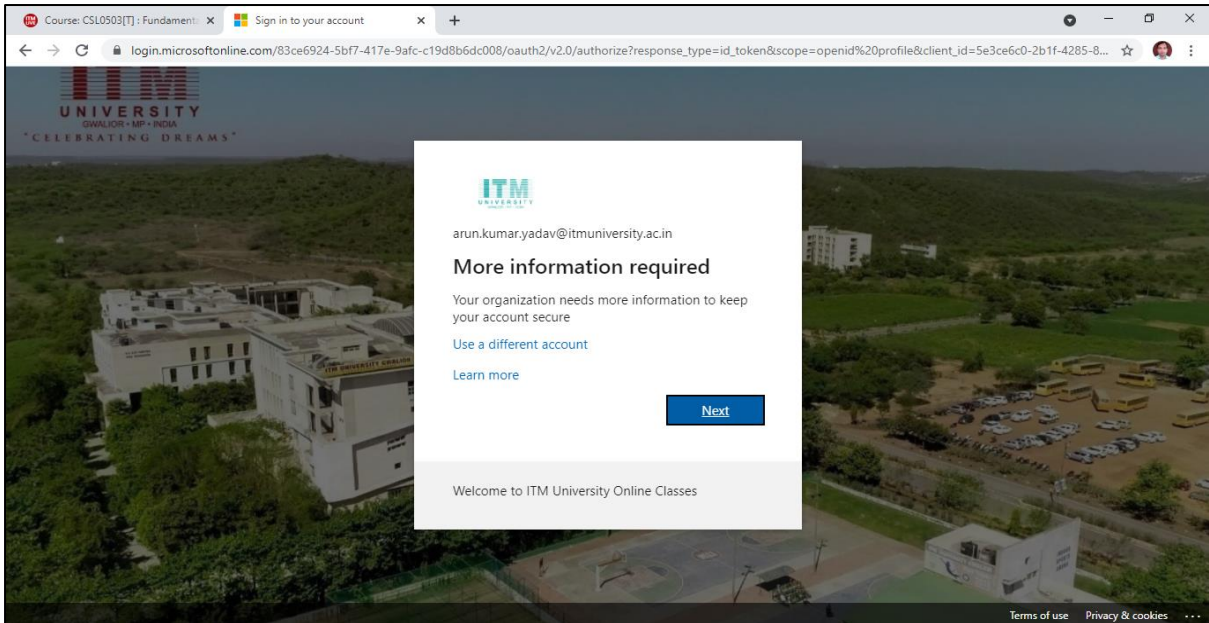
Course: CSL0503[T] : Fundamenta ×
Sign in to your account ×
+

login.microsoftonline.com/83ce6924-5bf7-417e-9afc-c19d8b6dc008/oauth2/v2.0/authorize?response_type=id_token&scope=openid%20profile&client_id=5e3ce6c0-2b1f-4285-8...

UNIVERSITY
GWALIOR • MP • INDIA
"CELEBRATING DREAMS"

ITM
UNIVERSITY

arun.kumar.yadav@itmuniversity.ac.in

More information required

Your organization needs more information to keep your account secure

Use a different account

Learn more

Next

Welcome to ITM University Online Classes

ITM UNIVERSITY GWALIOR

Terms of use Privacy & cookies ...